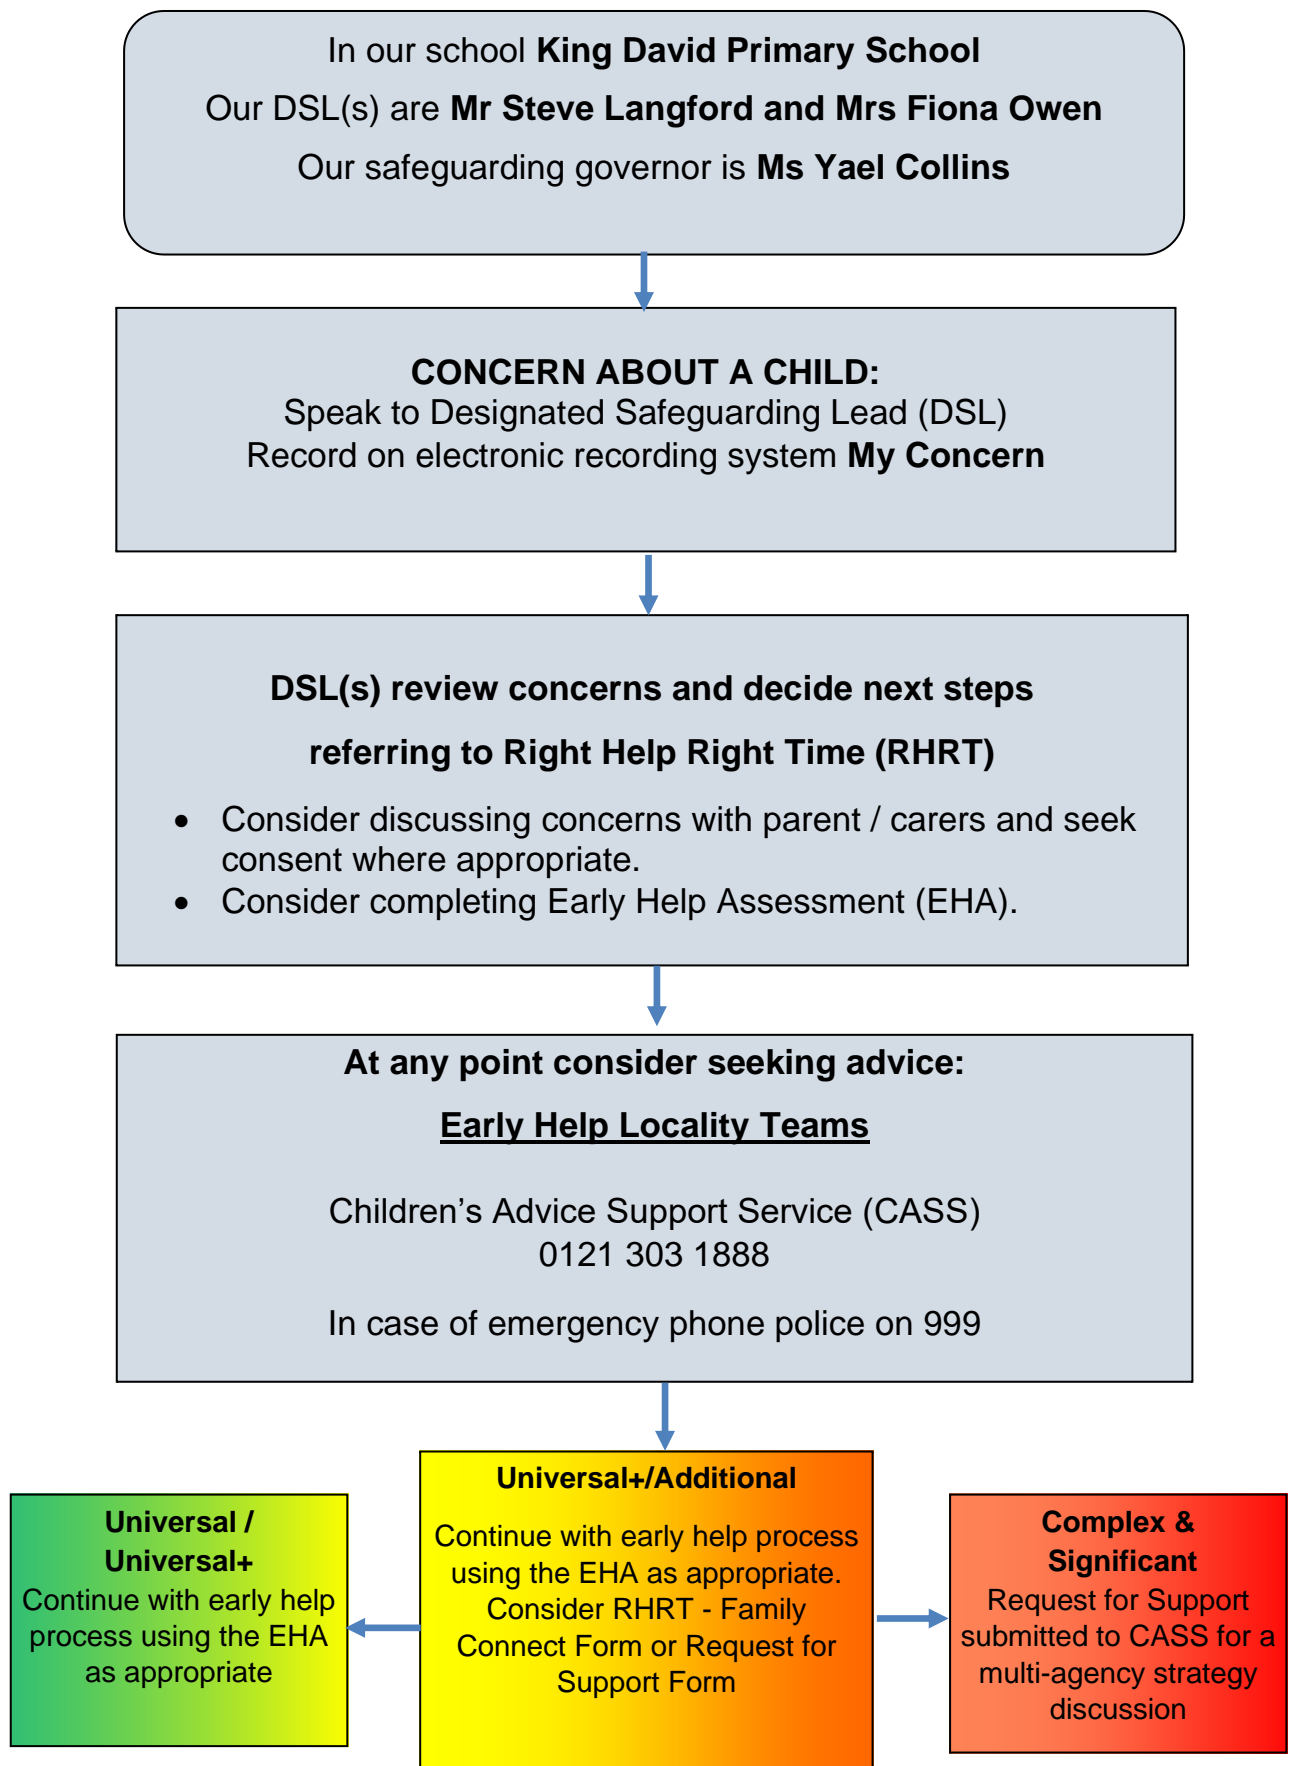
In our school **King David Primary School**

Our DSL(s) are **Mr Steve Langford and Mrs Fiona Owen**

Our safeguarding governor is **Ms Yael Collins**

**CONCERN ABOUT A CHILD:**
Speak to Designated Safeguarding Lead (DSL)
Record on electronic recording system **My Concern**

**DSL(s) review concerns and decide next steps**

**referring to Right Help Right Time (RHRT)**

- Consider discussing concerns with parent / carers and seek consent where appropriate.
- Consider completing Early Help Assessment (EHA).

**At any point consider seeking advice:**

Early Help Locality Teams

Children's Advice Support Service (CASS)
0121 303 1888

In case of emergency phone police on 999

**Universal / Universal+**
Continue with early help process using the EHA as appropriate

**Universal+/Additional**
Continue with early help process using the EHA as appropriate. Consider RHRT - Family Connect Form or Request for Support Form

**Complex & Significant**
Request for Support submitted to CASS for a multi-agency strategy discussion